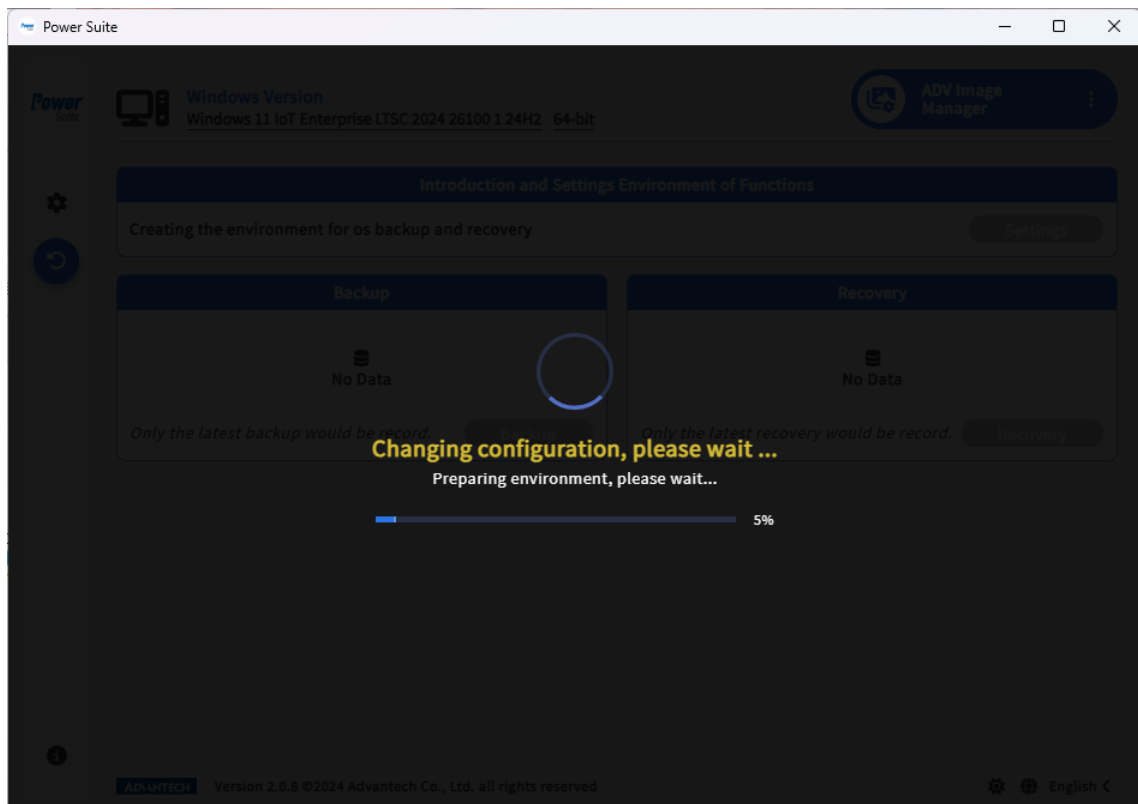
Power Suite

Power Suite

Windows Version
Windows 11 IoT Enterprise LTSC 2024 26100 1 24H2 64-bit

ADV Image Manager

Introduction and Settings Environment of Functions
Creating the environment for os backup and recovery
Settings

Backup
No Data
Only the latest backup would be record.
Backup

Recovery
No Data
Only the latest recovery would be record.
Recovery

Changing configuration, please wait ...
Preparing environment, please wait...
5%

ADVANTECH Version 2.0.8 ©2024 Advantech Co., Ltd. all rights reserved
English